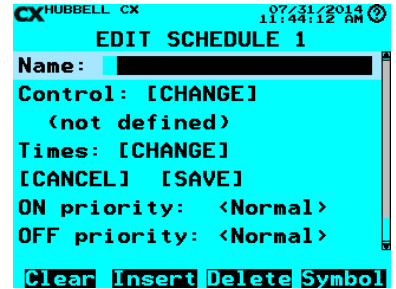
CX HUBBELL CX 07/31/2014 11:44:12 AM ?

EDIT SCHEDULE 1

Name:

Control: [CHANGE]

(not defined)

Times: [CHANGE]

[CANCEL] [SAVE]

ON priority: <Normal>

OFF priority: <Normal>

Clear Insert Delete Symbol